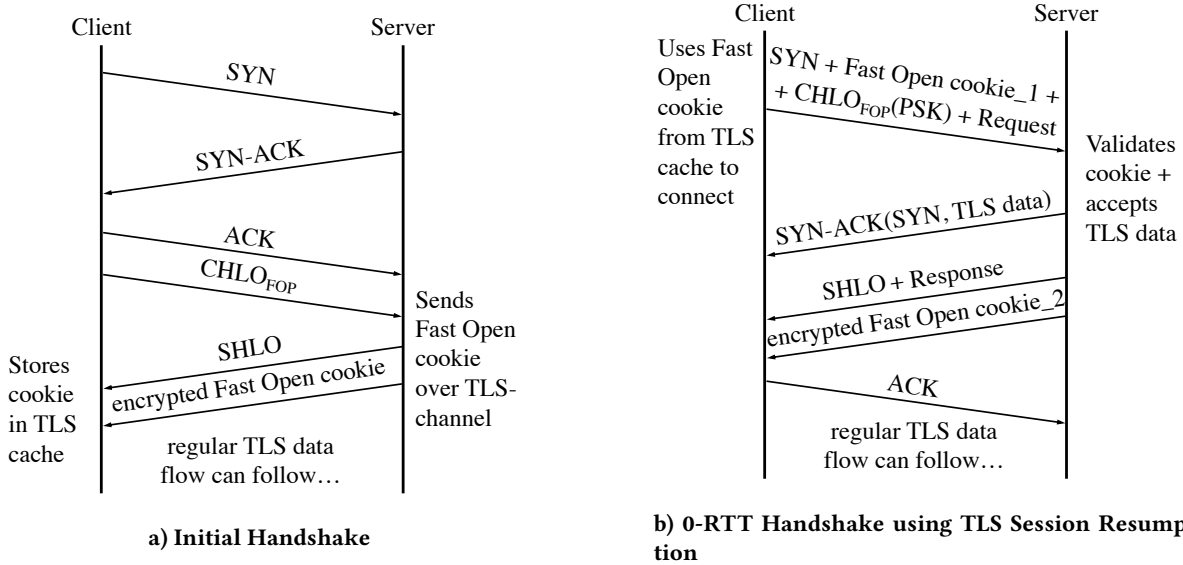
Client

Server

SYN

SYN-ACK

ACK

$CHLO_{FOP}$

Sends Fast Open cookie over TLS-channel

SHLO

encrypted Fast Open cookie

Stores cookie in TLS cache

regular TLS data flow can follow…

a) Initial Handshake

Client

Server

Uses Fast Open cookie from TLS cache to connect

SYN + Fast Open cookie_1 + + $CHLO_{FOP}$(PSK) + Request

Validates cookie + accepts TLS data

SYN-ACK(SYN, TLS data)

SHLO + Response

encrypted Fast Open cookie_2

ACK

regular TLS data flow can follow…

b) 0-RTT Handshake using TLS Session Resumption